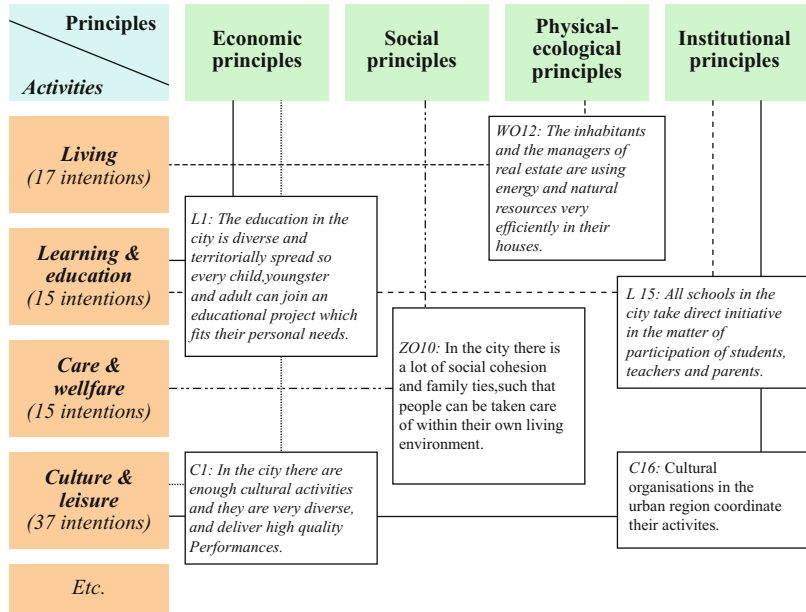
Principles

Activities

Economic principles

Social principles

Physical-ecological principles

Institutional principles

Living (17 intentions)

Learning & education (15 intentions)

Care & wellfare (15 intentions)

Culture & leisure (37 intentions)

Etc.

WO12: The inhabitants and the managers of real estate are using energy and natural resources very efficiently in their houses.

L1: The education in the city is diverse and territorially spread so every child,youngster and adult can join an educational project which fits their personal needs.

L 15: All schools in the city take direct initiative in the matter of participation of students, teachers and parents.

ZO10: In the city there is a lot of social cohesion and family ties,such that people can be taken care of within their own living environment.

C1: In the city there are enough cultural activities and they are very diverse, and deliver high quality Performances.

C16: Cultural organisations in the urban region coordinate their activites.